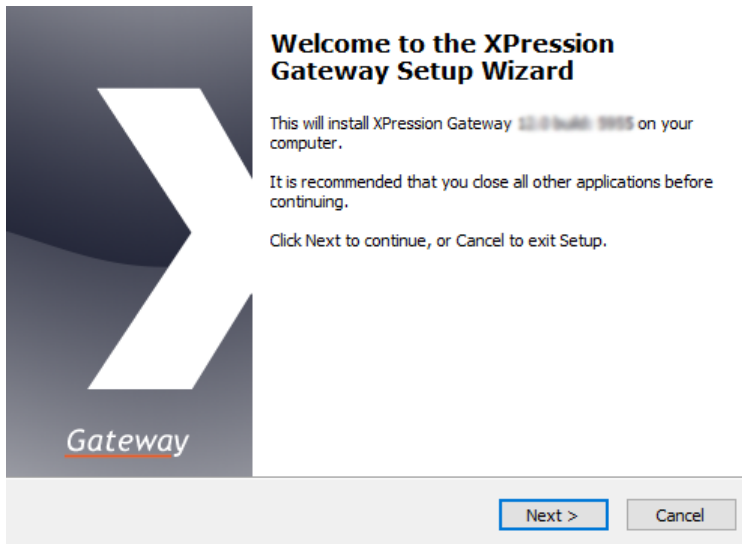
Gateway

Welcome to the XPression Gateway Setup Wizard

This will install XPression Gateway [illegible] on your computer.

It is recommended that you close all other applications before continuing.

Click Next to continue, or Cancel to exit Setup.

Next >

Cancel